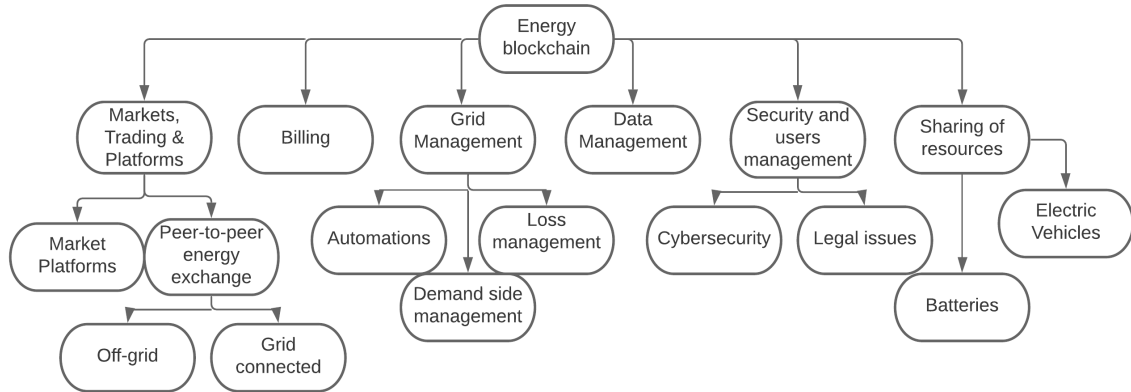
Energy blockchain

Markets, Trading & Platforms

Billing

Grid Management

Data Management

Security and users management

Sharing of resources

Market Platforms

Peer-to-peer energy exchange

Off-grid

Grid connected

Automations

Loss management

Demand side management

Cybersecurity

Legal issues

Electric Vehicles

Batteries